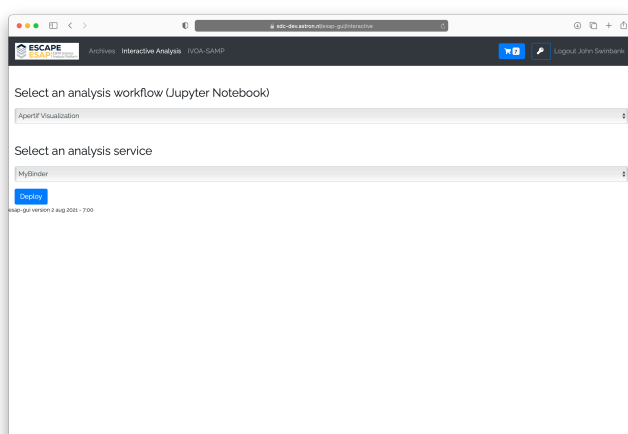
sdc-dev.astron.nl/esap-gui/interactive

ESCAPE
ESAP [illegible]

Archives Interactive Analysis IVOA-SAMP

2

Logout John Swinbank

Select an analysis workflow (Jupyter Notebook)

Apertif Visualization

Select an analysis service

MyBinder

Deploy

esap-gui version 2 aug 2021 - 7:00